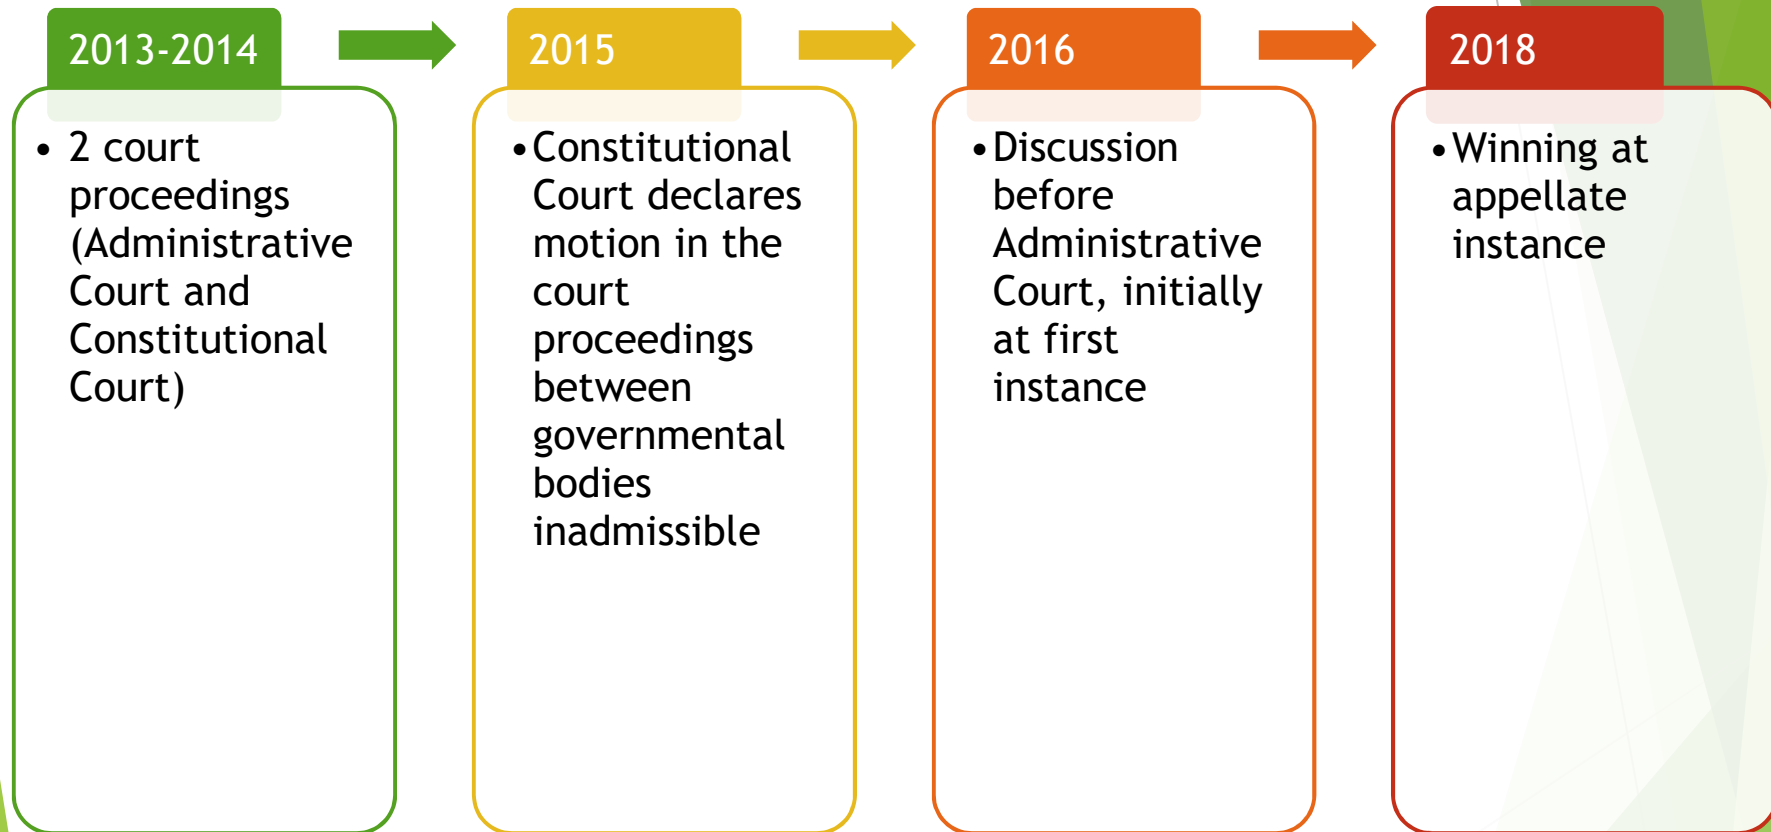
2013-2014

• 2 court proceedings (Administrative Court and Constitutional Court)

2015

• Constitutional Court declares motion in the court proceedings between governmental bodies inadmissible

2016

• Discussion before Administrative Court, initially at first instance

2018

• Winning at appellate instance